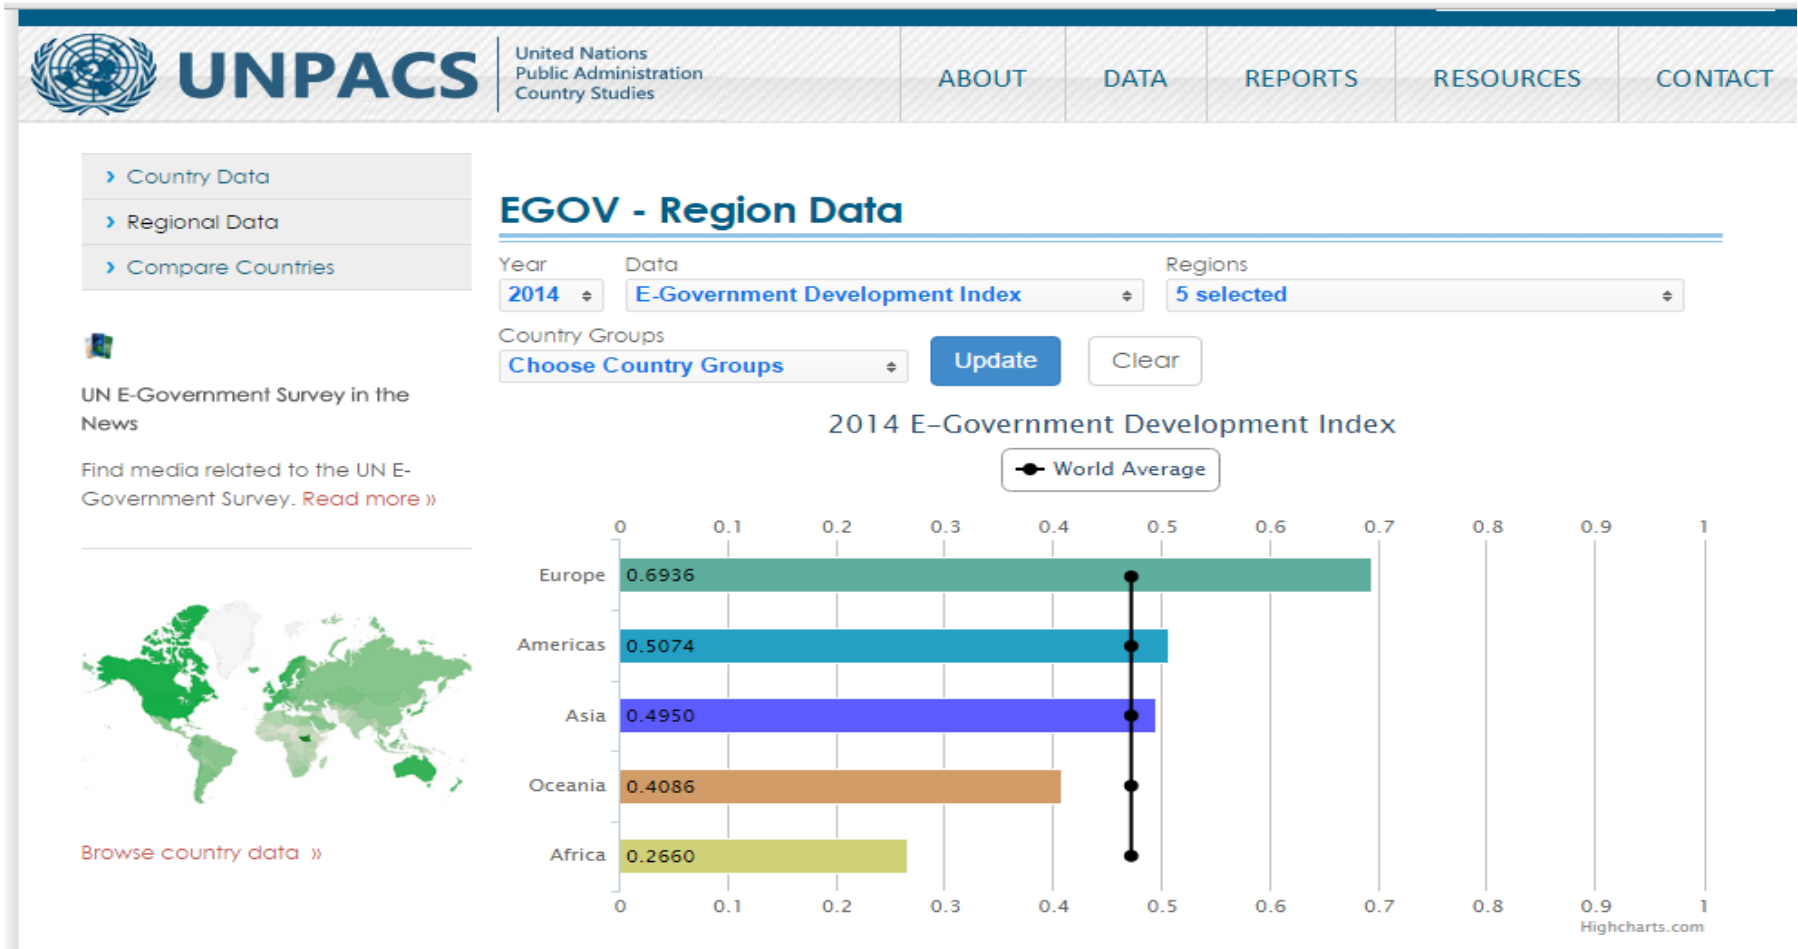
UNPACS United Nations Public Administration Country Studies

ABOUT DATA REPORTS RESOURCES CONTACT

› Country Data
› Regional Data
› Compare Countries

UN E-Government Survey in the News

Find media related to the UN E-Government Survey. Read more »

Browse country data »

EGOV - Region Data

Year 2014
Data E-Government Development Index
Regions 5 selected
Country Groups Choose Country Groups
Update Clear

2014 E-Government Development Index

World Average

0 0.1 0.2 0.3 0.4 0.5 0.6 0.7 0.8 0.9 1

Europe 0.6936
Americas 0.5074
Asia 0.4950
Oceania 0.4086
Africa 0.2660

0 0.1 0.2 0.3 0.4 0.5 0.6 0.7 0.8 0.9 1

Highcharts.com